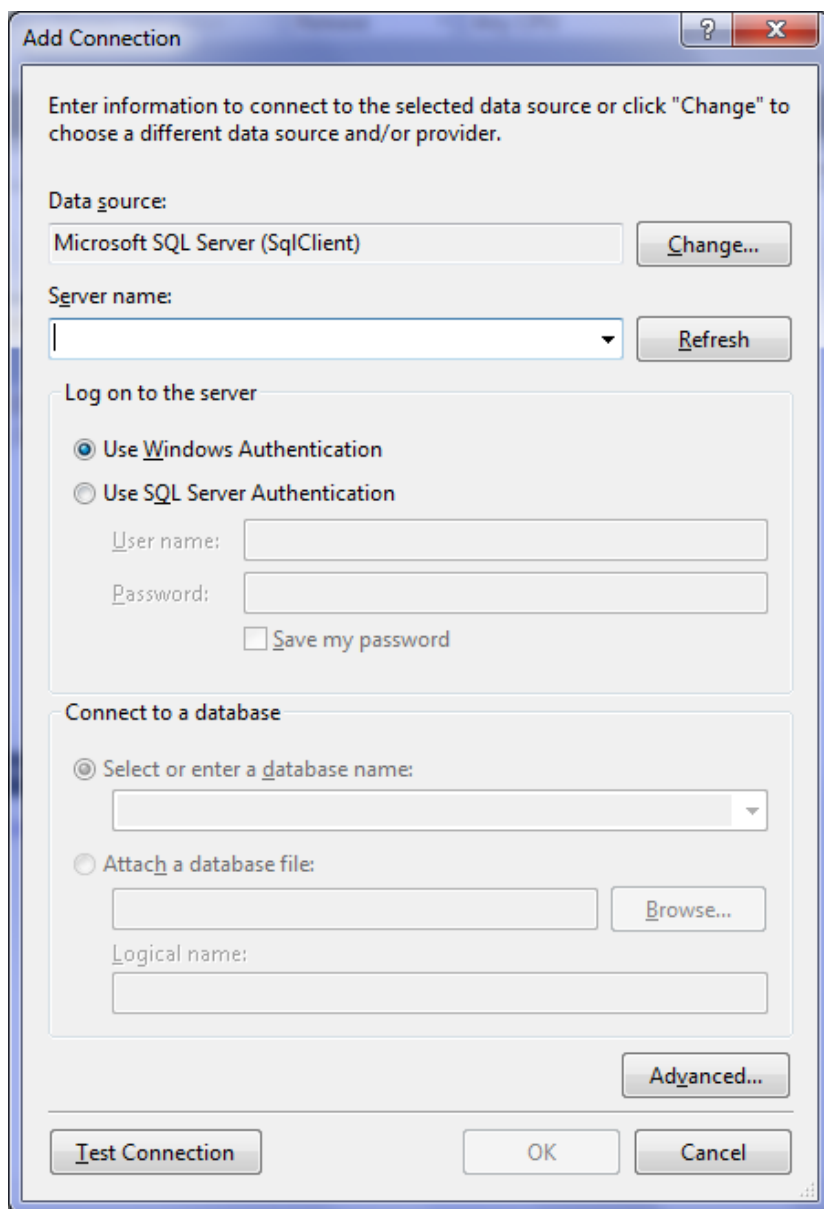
Add Connection

?

X

Enter information to connect to the selected data source or click "Change" to choose a different data source and/or provider.

Data source:

Microsoft SQL Server (SqlClient)

Change...

Server name:

Refresh

Log on to the server

Use Windows Authentication

Use SQL Server Authentication

User name:

Password:

Save my password

Connect to a database

Select or enter a database name:

Attach a database file:

Browse...

Logical name:

Advanced...

Test Connection

OK

Cancel